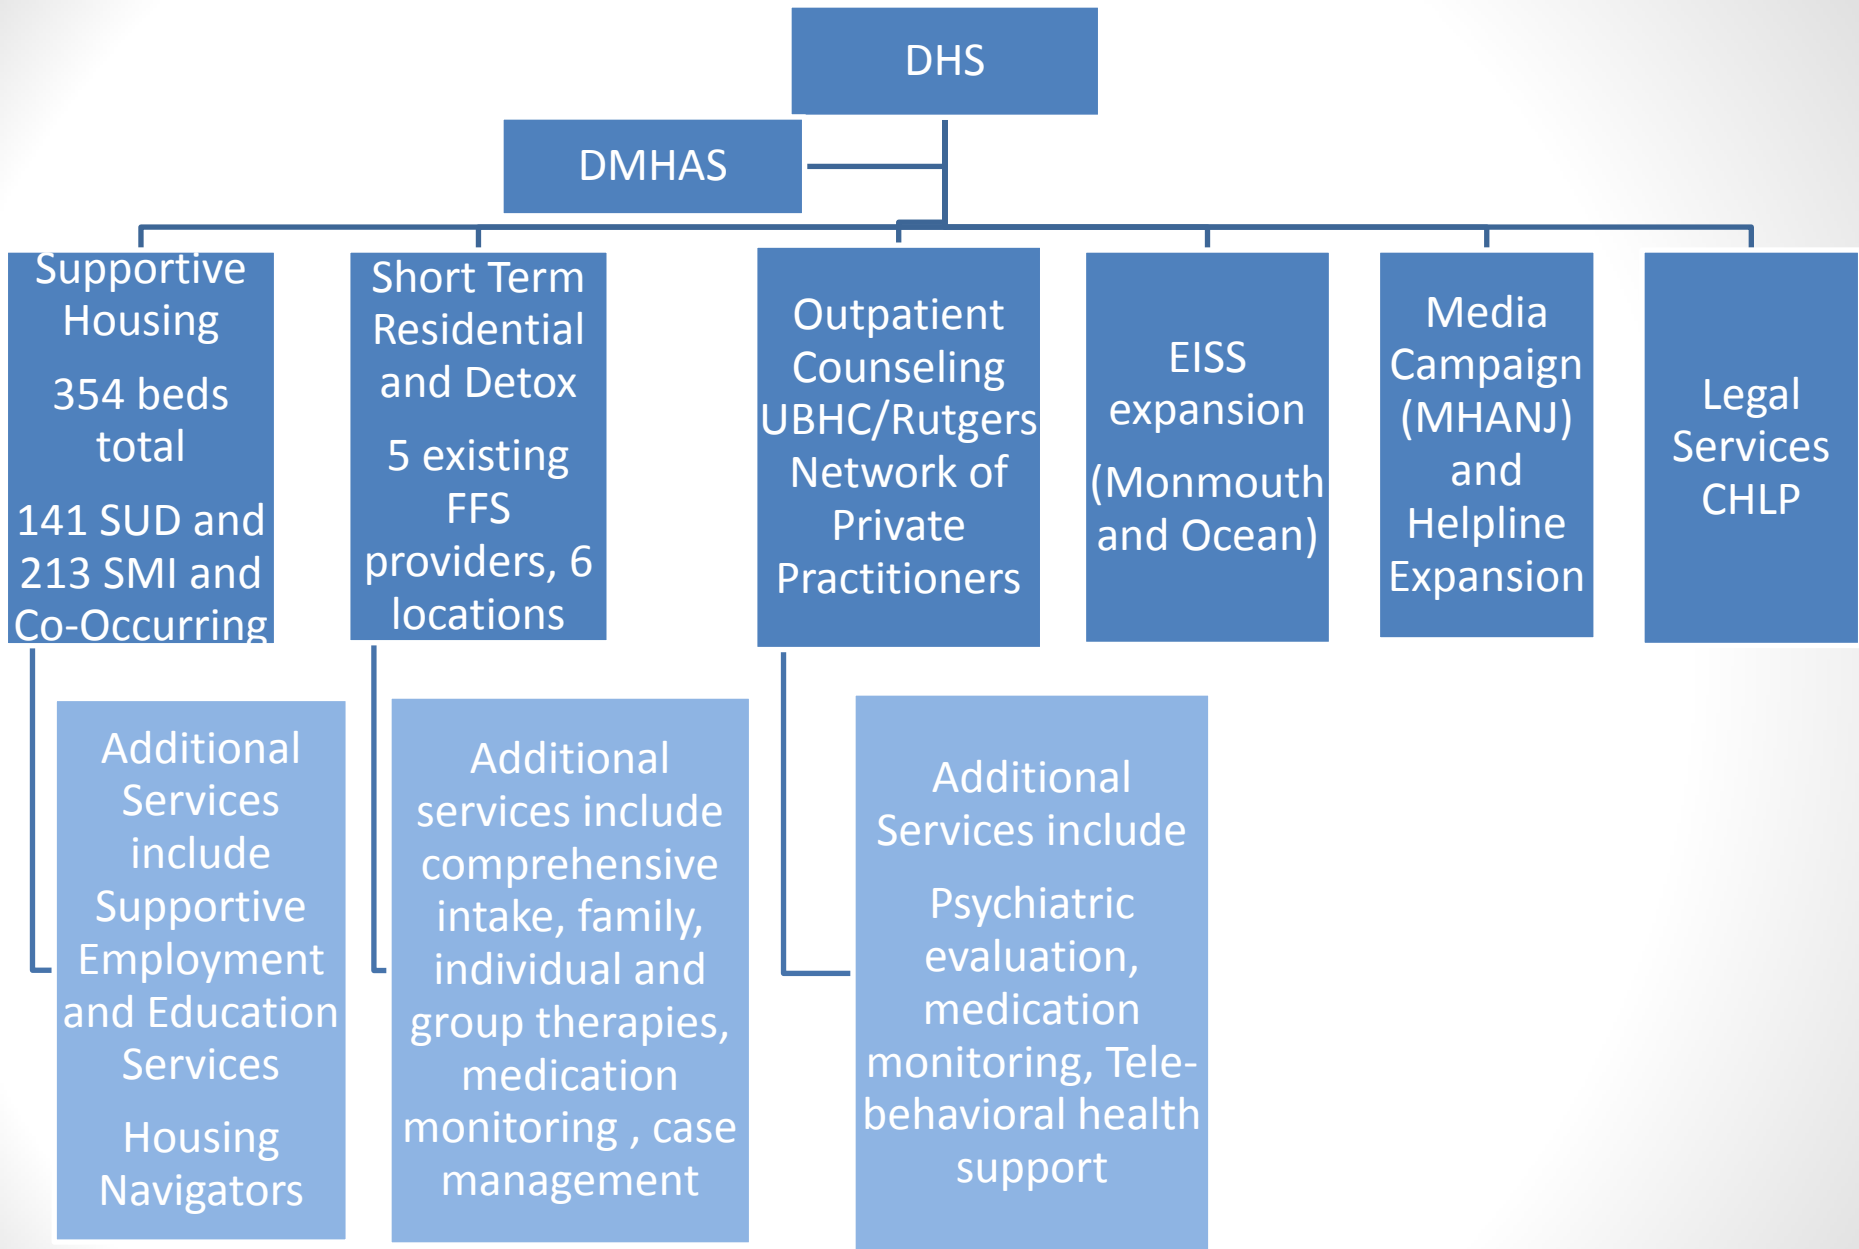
DHS

DMHAS

Supportive Housing

354 beds total

141 SUD and 213 SMI and Co-Occurring

Short Term Residential and Detox

5 existing FFS providers, 6 locations

Outpatient Counseling UBHC/Rutgers Network of Private Practitioners

EISS expansion

(Monmouth and Ocean)

Media Campaign (MHANJ) and Helpline Expansion

Legal Services CHLP

Additional Services include Supportive Employment and Education Services

Housing Navigators

Additional services include comprehensive intake, family, individual and group therapies, medication monitoring , case management

Additional Services include

Psychiatric evaluation, medication monitoring, Tele-behavioral health support